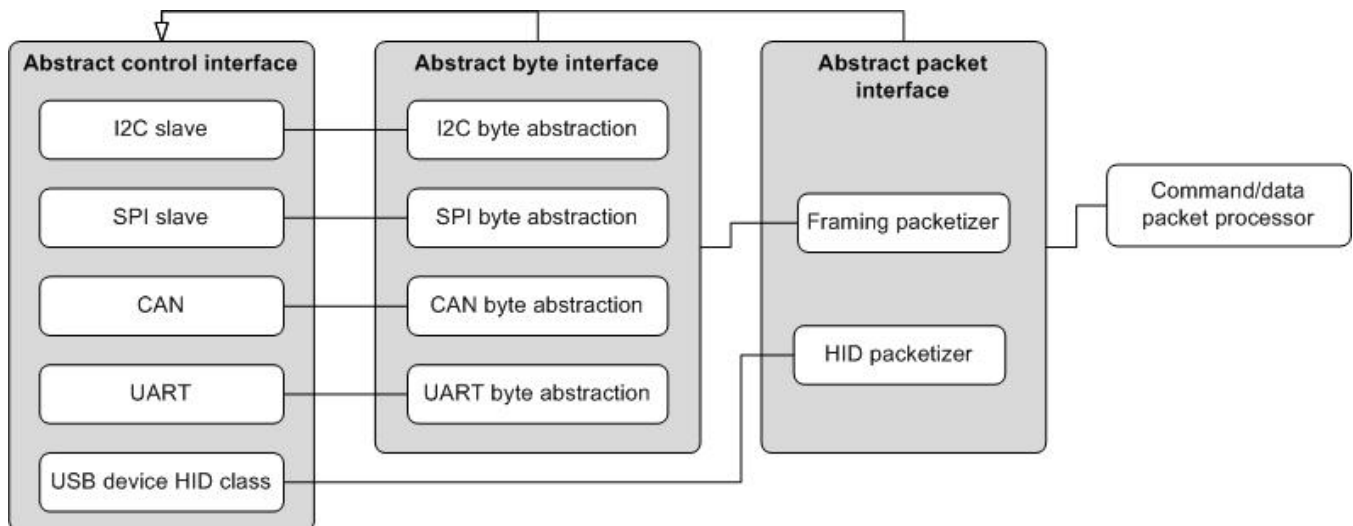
Abstract control interface

I2C slave

SPI slave

CAN

UART

USB device HID class

Abstract byte interface

I2C byte abstraction

SPI byte abstraction

CAN byte abstraction

UART byte abstraction

Abstract packet interface

Framing packetizer

HID packetizer

Command/data packet processor